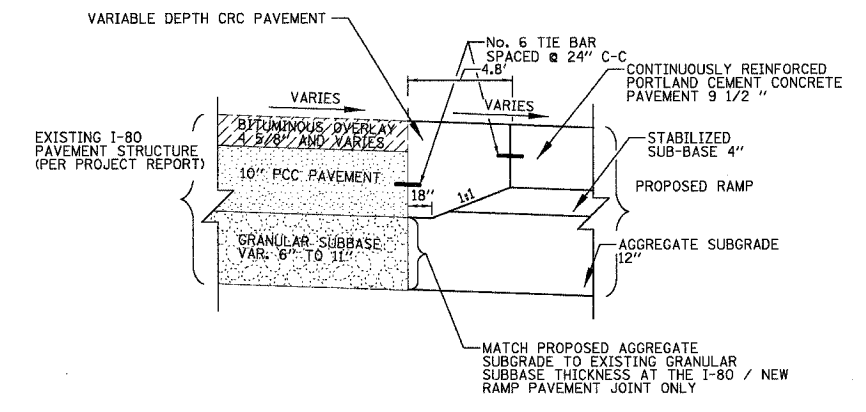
VARIABLE DEPTH CRC PAVEMENT

No. 6 TIE BAR
SPACED @ 24" C-C

4.8'

CONTINUOUSLY REINFORCED
PORTLAND CEMENT CONCRETE
PAVEMENT 9 1/2 "

VARIES

VARIES

EXISTING I-80
PAVEMENT STRUCTURE
(PER PROJECT REPORT)

BITUMINOUS OVERLAY
4 5/8" AND VARIES

STABILIZED
SUB-BASE 4"

10" PCC PAVEMENT

18"

1:1

PROPOSED RAMP

GRANULAR SUBBASE
VAR. 6" TO 11"

AGGREGATE SUBGRADE
12"

MATCH PROPOSED AGGREGATE
SUBGRADE TO EXISTING GRANULAR
SUBBASE THICKNESS AT THE I-80 / NEW
RAMP PAVEMENT JOINT ONLY